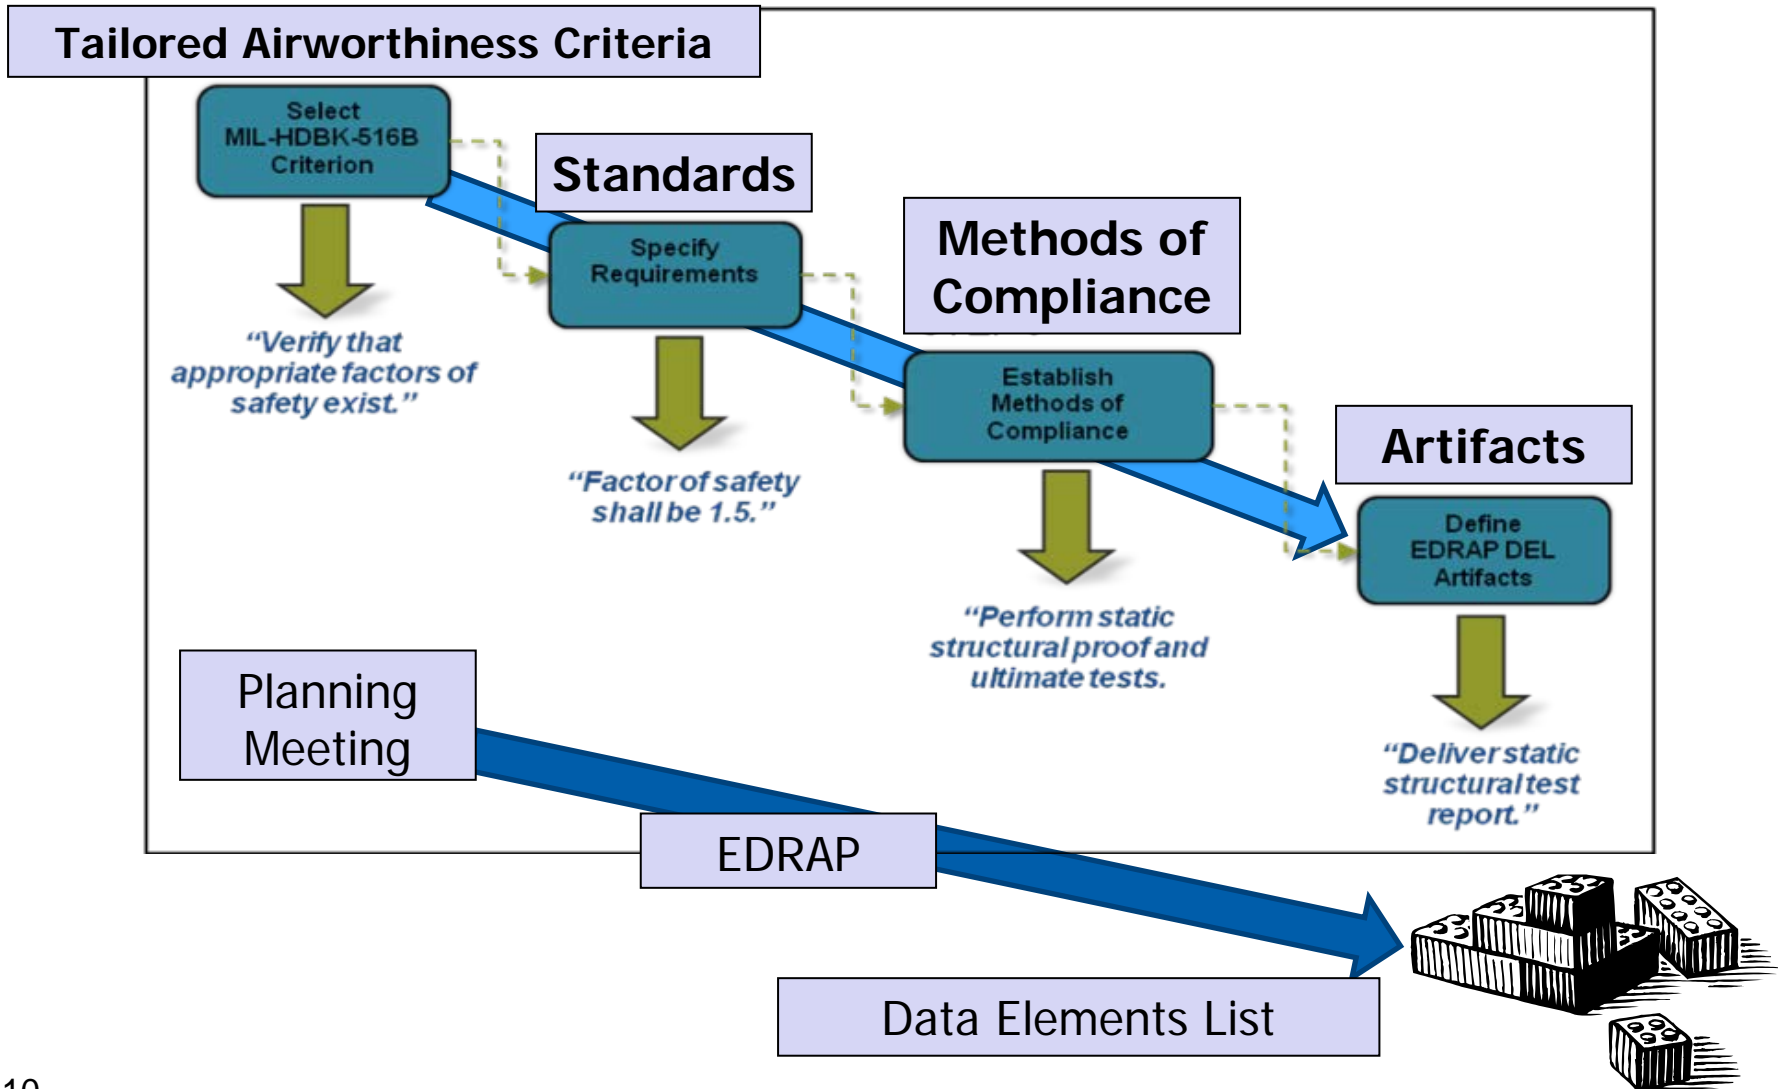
Tailored Airworthiness Criteria

Select MIL-HDBK-516B Criterion

"Verify that appropriate factors of safety exist."

Standards

Specify Requirements

"Factor of safety shall be 1.5."

Methods of Compliance

Establish Methods of Compliance

"Perform static structural proof and ultimate tests."

Artifacts

Define EDRAP DEL Artifacts

"Deliver static structural test report."

Planning Meeting

EDRAP

Data Elements List

10